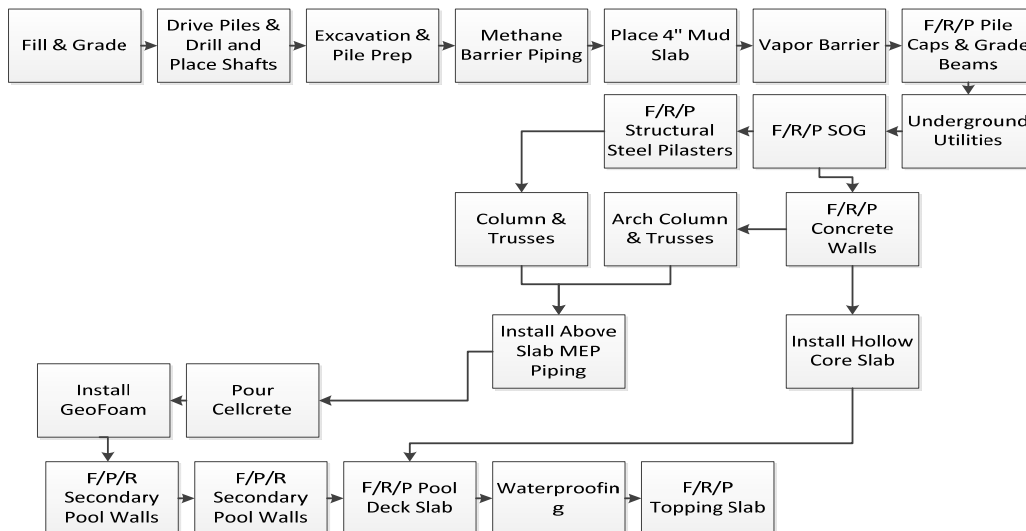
Fill & Grade

Drive Piles & Drill and Place Shafts

Excavation & Pile Prep

Methane Barrier Piping

Place 4" Mud Slab

Vapor Barrier

F/R/P Pile Caps & Grade Beams

Underground Utilities

F/R/P SOG

F/R/P Structural Steel Pilasters

Column & Trusses

Arch Column & Trusses

F/R/P Concrete Walls

Install Above Slab MEP Piping

Install Hollow Core Slab

Install GeoFoam

Pour Cellcrete

F/P/R Secondary Pool Walls

F/P/R Secondary Pool Walls

F/R/P Pool Deck Slab

Waterproofin g

F/R/P Topping Slab